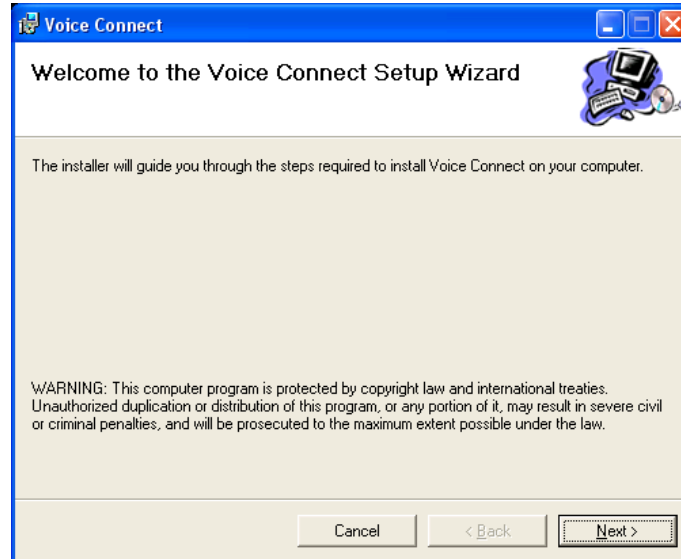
Voice Connect

Welcome to the Voice Connect Setup Wizard

The installer will guide you through the steps required to install Voice Connect on your computer.

WARNING: This computer program is protected by copyright law and international treaties. Unauthorized duplication or distribution of this program, or any portion of it, may result in severe civil or criminal penalties, and will be prosecuted to the maximum extent possible under the law.

Cancel
< Back
Next >